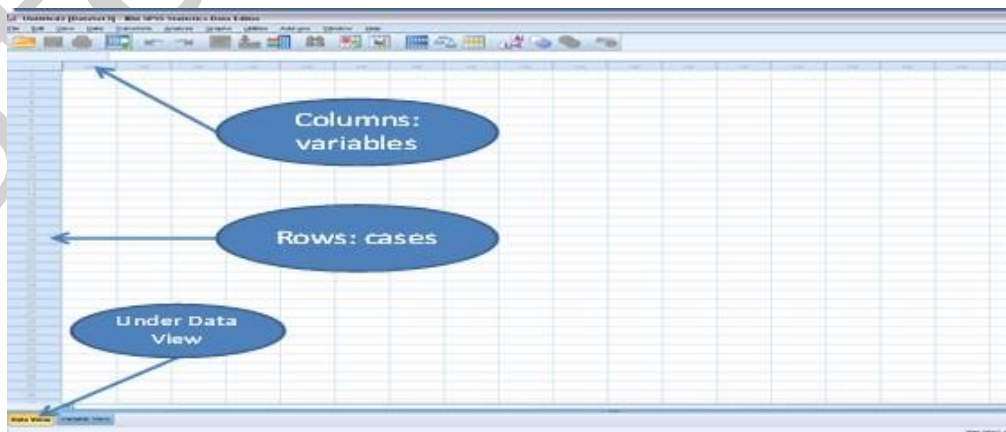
Untitled1 [DataSet1] - IBM SPSS Statistics Data Editor

File Edit View Data Transform Analyze Graphs Utilities Add-ons Window Help

Columns: variables

Rows: cases

Under Data View

Data View Variable View